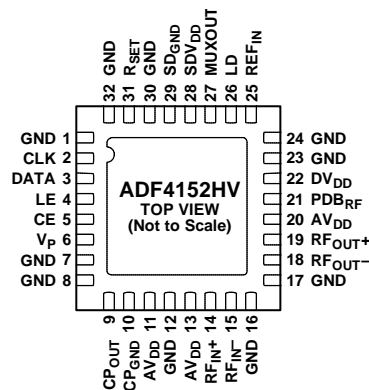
32 GND
31 $R_{SET}$
30 GND
29 $SD_{GND}$
28 $SDV_{DD}$
27 MUXOUT
26 LD
25 $REF_{IN}$

GND 1
CLK 2
DATA 3
LE 4
CE 5
$V_P$ 6
GND 7
GND 8

ADF4152HV
TOP VIEW
(Not to Scale)

24 GND
23 GND
22 $DV_{DD}$
21 $PDB_{RF}$
20 $AV_{DD}$
19 $RF_{OUT}+$
18 $RF_{OUT}-$
17 GND

9 $CP_{OUT}$
10 $CP_{GND}$
11 $AV_{DD}$
12 GND
13 $AV_{DD}$
14 $RF_{IN}+$
15 $RF_{IN}-$
16 GND